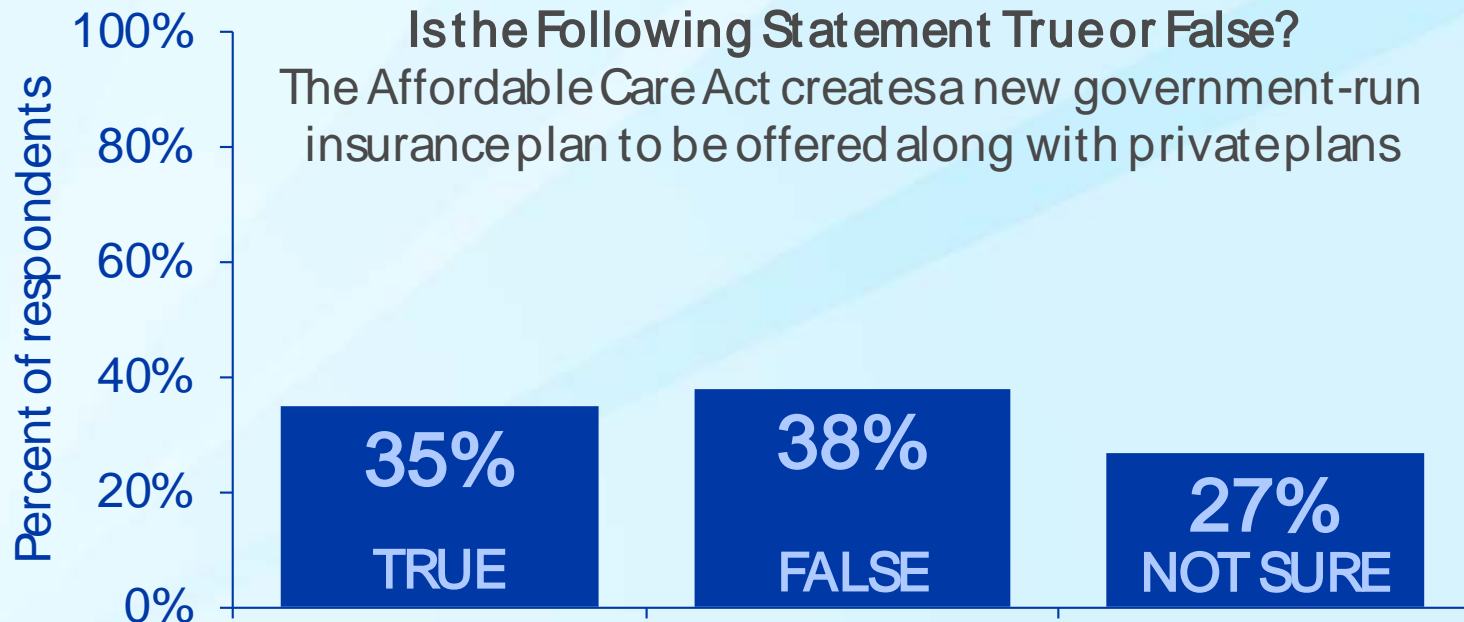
Is the Following Statement True or False?
The Affordable Care Act creates a new government-run insurance plan to be offered along with private plans

Percent of respondents

100%
80%
60%
40%
20%
0%

35%
TRUE

38%
FALSE

27%
NOT SURE